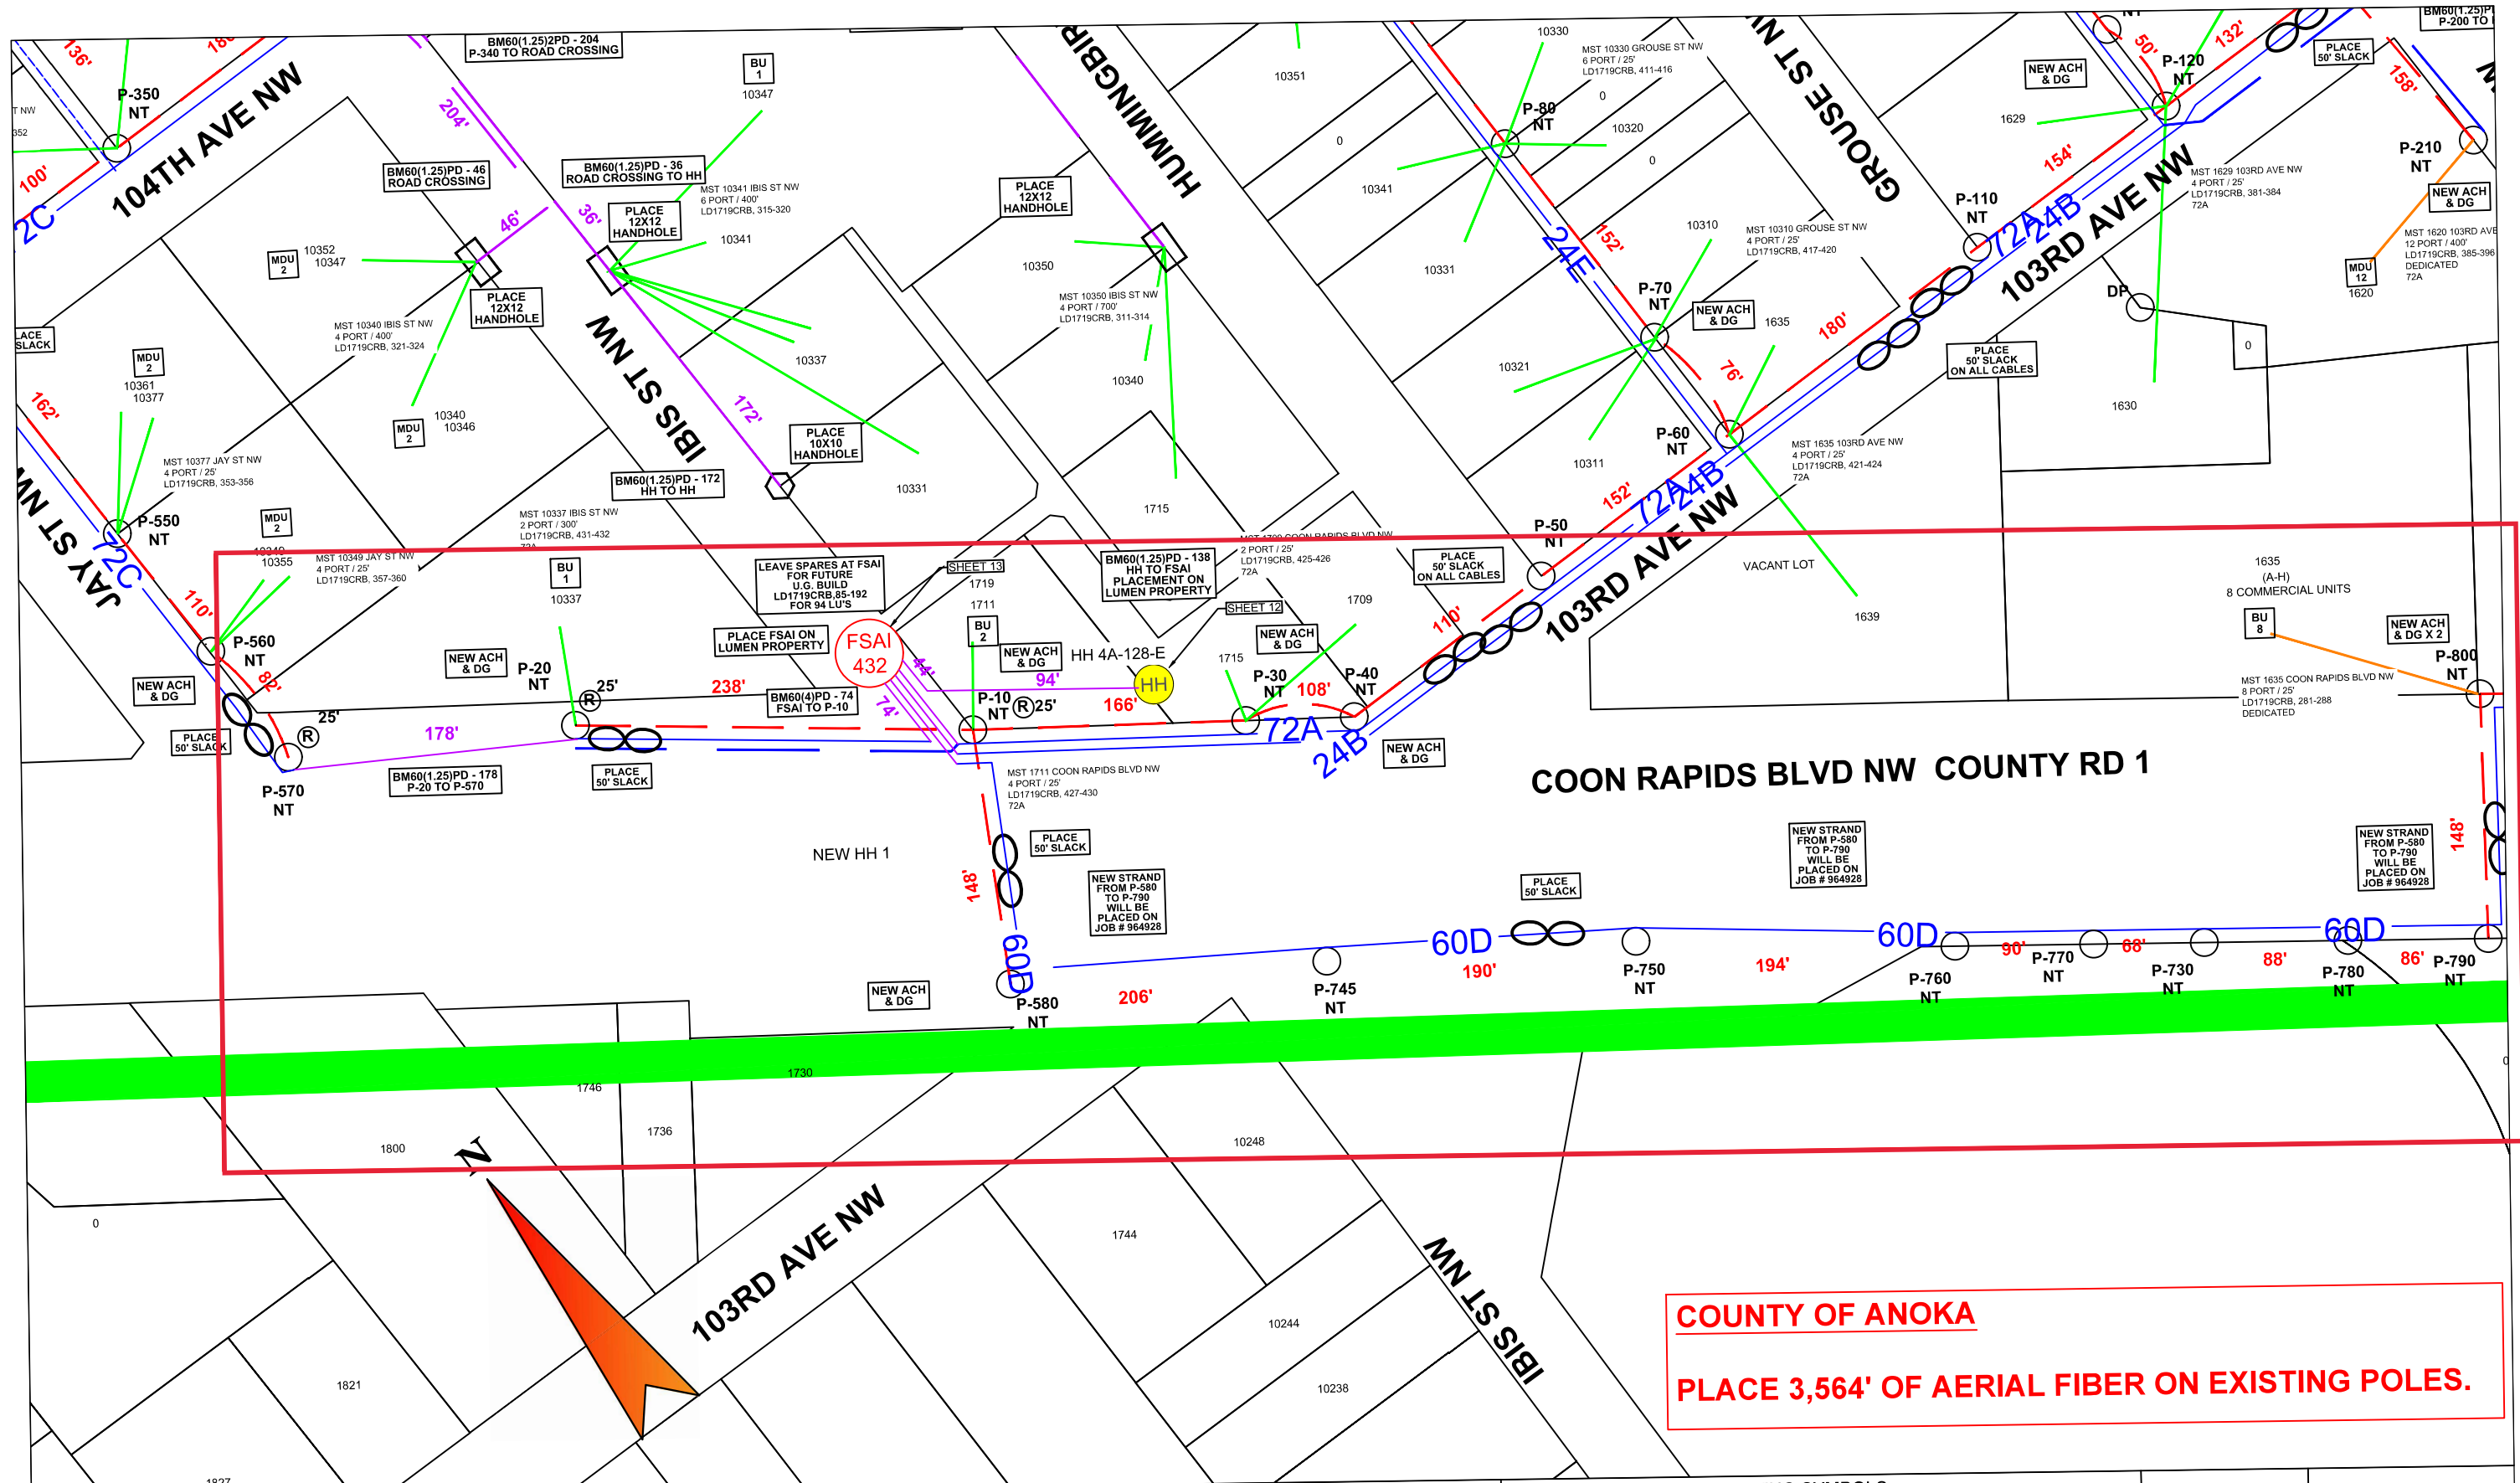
BM60(1.25)2PD - 204
P-340 TO ROAD CROSSING

BU 1
10347

136'
P-350
NT
100'
2C
104TH AVE NW
204'

BM60(1.25)PD - 46
ROAD CROSSING

BM60(1.25)PD - 36
ROAD CROSSING TO HH

MST 10341 IBIS ST NW
6 PORT / 400'
LD1719CRB, 315-320

PLACE 12X12 HANDHOLE
10341
36'
46'

MDU 2
10352
10347

PLACE 12X12 HANDHOLE

MST 10340 IBIS ST NW
4 PORT / 400'
LD1719CRB, 321-324

IBIS ST NW

PLACE SLACK

MDU 2
10361
10377
162'

MST 10377 JAY ST NW
4 PORT / 25'
LD1719CRB, 353-356

MDU 2
10340
10346

10337
172'
PLACE 10X10 HANDHOLE

BM60(1.25)PD - 172
HH TO HH

10331

MST 10337 IBIS ST NW
2 PORT / 300'
LD1719CRB, 431-432

JAY ST NW
72C
P-550
NT

MDU 2
10355

MST 10349 JAY ST NW
4 PORT / 25'
LD1719CRB, 357-360

110'
P-560
NT
82'

NEW ACH & DG
PLACE 50' SLACK
25'
P-570
NT

HUMMINGBIRD

PLACE 12X12 HANDHOLE
10350

MST 10350 IBIS ST NW
4 PORT / 700'
LD1719CRB, 311-314

10340
1715

10351
0
10341
10331
10330

MST 10330 GROUSE ST NW
6 PORT / 25'
LD1719CRB, 411-416

P-80
NT
10320
0
GROUSE ST NW
24E
152'
10310

MST 10310 GROUSE ST NW
4 PORT / 25'
LD1719CRB, 417-420

P-70
NT
NEW ACH & DG
1635
76'
180'
10321
10311
P-60
NT

MST 1635 103RD AVE NW
4 PORT / 25'
LD1719CRB, 421-424
72A

NEW ACH & DG
1629
50'
P-120
NT
132'
PLACE 50' SLACK
158'
154'
P-110
NT
72A 24B
103RD AVE NW

MST 1629 103RD AVE NW
4 PORT / 25'
LD1719CRB, 381-384
72A

P-210
NT
NEW ACH & DG

MST 1620 103RD AVE
12 PORT / 400'
LD1719CRB, 385-396
DEDICATED
72A

MDU 12
1620
DP
0
PLACE 50' SLACK ON ALL CABLES
1630

BM60(1.25)PD - 138
HH TO FSAI PLACEMENT ON LUMEN PROPERTY

MST 1709 COON RAPIDS BLVD NW
2 PORT / 25'
LD1719CRB, 425-426
72A

PLACE 50' SLACK ON ALL CABLES
P-50
NT
152'
72A 24B
103RD AVE NW
VACANT LOT
1639
1635
(A-H)
8 COMMERCIAL UNITS

BU 1
10337

LEAVE SPARES AT FSAI FOR FUTURE U.G. BUILD LD1719CRB,85-192 FOR 94 LU'S

SHEET 13
1719
1711
BU 2
SHEET 12
1709

PLACE FSAI ON LUMEN PROPERTY
FSAI 432
NEW ACH & DG
HH 4A-128-E
NEW ACH & DG
1715
110'
NEW ACH & DG
P-20
NT
25'
238'
44'
94'
HH
P-10
NT
25'
166'
P-30
NT
108'
P-40
NT
72A
24B
NEW ACH & DG
BU 8
NEW ACH & DG X 2
P-800
NT

MST 1635 COON RAPIDS BLVD NW
8 PORT / 25'
LD1719CRB, 281-288
DEDICATED

178'
BM60(4)PD - 74
FSAI TO P-10
74'

BM60(1.25)PD - 178
P-20 TO P-570

PLACE 50' SLACK

MST 1711 COON RAPIDS BLVD NW
4 PORT / 25'
LD1719CRB, 427-430
72A

COON RAPIDS BLVD NW COUNTY RD 1

NEW HH 1
PLACE 50' SLACK
148'
NEW STRAND FROM P-580 TO P-790 WILL BE PLACED ON JOB # 964928

NEW STRAND FROM P-580 TO P-790 WILL BE PLACED ON JOB # 964928

NEW STRAND FROM P-580 TO P-790 WILL BE PLACED ON JOB # 964928

148'
PLACE 50' SLACK
60D
60D
60D
60D
190'
194'
90'
68'
88'
86'
NEW ACH & DG
P-580
NT
206'
P-745
NT
P-750
NT
P-760
NT
P-770
NT
P-730
NT
P-780
NT
P-790
NT

1730
1746
1736
1800
10248
N
0
1744
103RD AVE NW
IBIS ST NW
10244
10238
1821
1827

COUNTY OF ANOKA
PLACE 3,564' OF AERIAL FIBER ON EXISTING POLES.